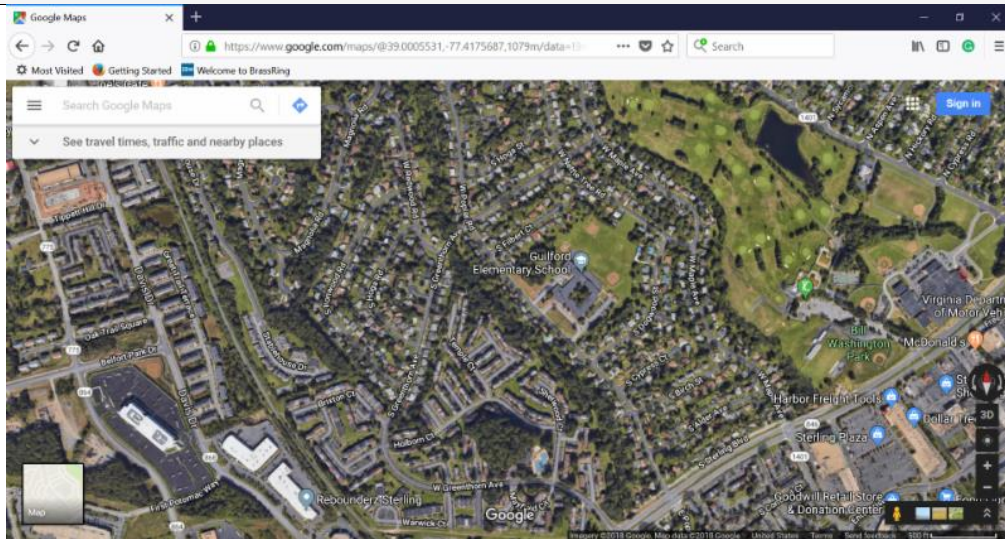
Google Maps
https://www.google.com/maps/@39.0005531,-77.4175687,1079m/data=
Search
Most Visited Getting Started Welcome to BrassRing
Search Google Maps
See travel times, traffic and nearby places
Sign in
Guilford Elementary School
Virginia Department of Motor Vehicles
Bill Washington Park
McDonald's
Harbor Freight Tools
Dollar Tree
Sterling Plaza
Goodwill Retail Store & Donation Center
Rebounderz Sterling
Holborn Ct
W Greenthorn Ave
Warwick Ct
Oak Trail Square
Belfast Park Dr
Tippett Hill Dr
Briston Ct
Google
Map
3D
Imagery ©2018 Google, Map data ©2018 Google United States Terms Send feedback 500 ft